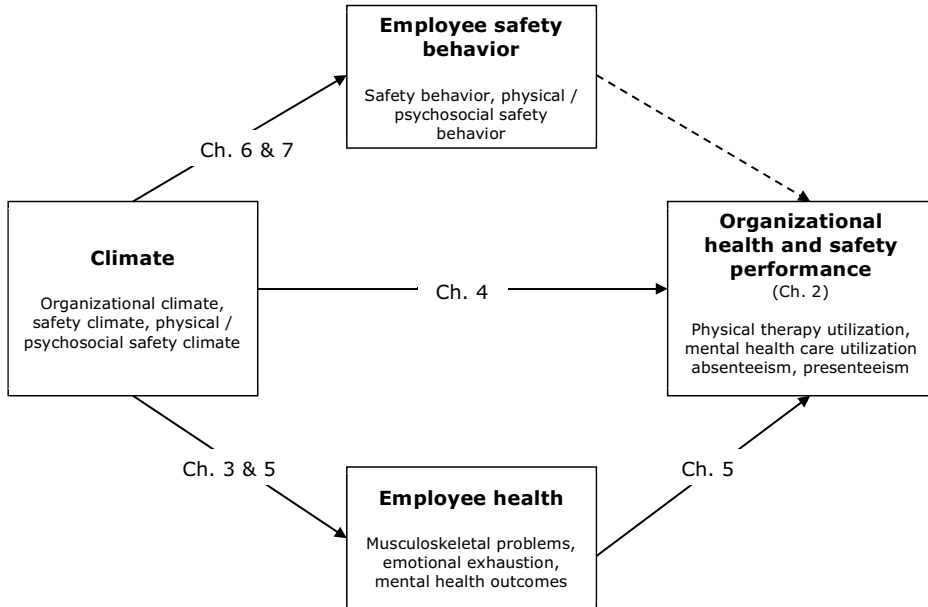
**Employee safety behavior**

Safety behavior, physical / psychosocial safety behavior

Ch. 6 & 7

**Climate**

Organizational climate, safety climate, physical / psychosocial safety climate

Ch. 4

**Organizational health and safety performance**
(Ch. 2)

Physical therapy utilization, mental health care utilization absenteeism, presenteeism

Ch. 3 & 5

**Employee health**

Musculoskeletal problems, emotional exhaustion, mental health outcomes

Ch. 5